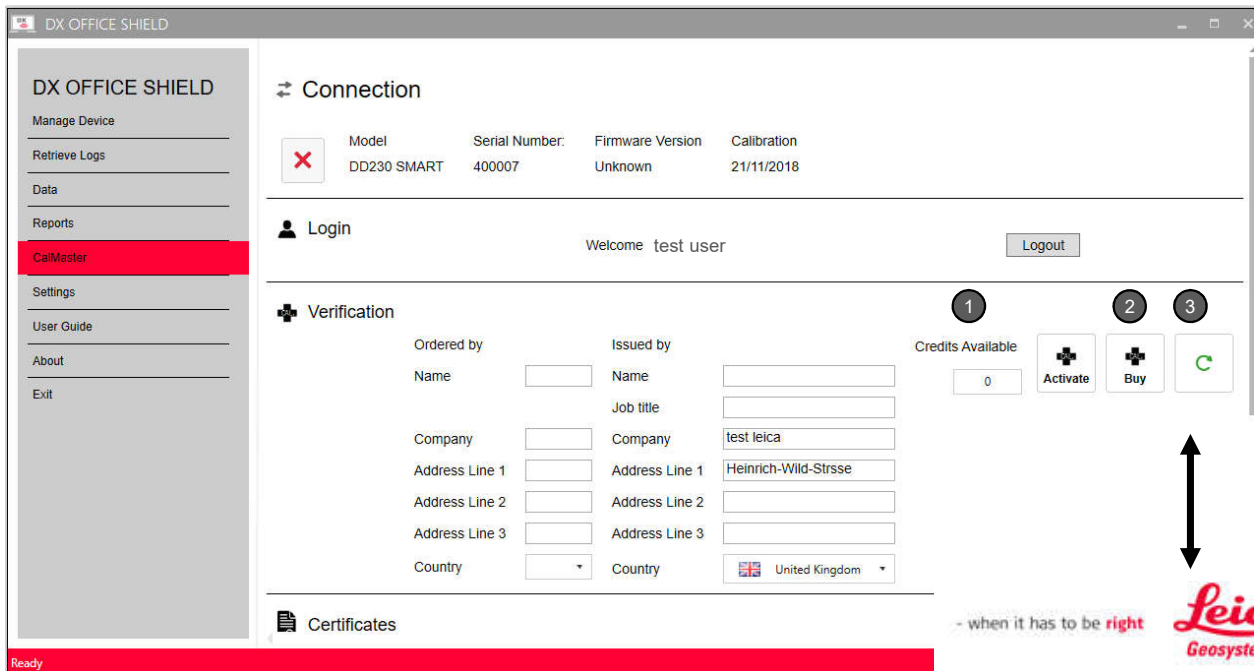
DX OFFICE SHIELD

DX OFFICE SHIELD
Manage Device
Retrieve Logs
Data
Reports
CalMaster
Settings
User Guide
About
Exit

Connection

| Model | Serial Number: | Firmware Version | Calibration |
|---|---|---|---|
| DD230 SMART | 400007 | Unknown | 21/11/2018 |

Login

Welcome test user

Logout

Verification

1 2 3

Credits Available
0
Activate
Buy

| Ordered by | | Issued by | |
|---|---|---|---|
| Name | | Name | |
| | | Job title | |
| Company | | Company | test leica |
| Address Line 1 | | Address Line 1 | Heinrich-Wild-Strsse |
| Address Line 2 | | Address Line 2 | |
| Address Line 3 | | Address Line 3 | |
| Country | | Country | United Kingdom |

Certificates

- when it has to be right

Leic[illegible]
Geosyste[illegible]

Ready